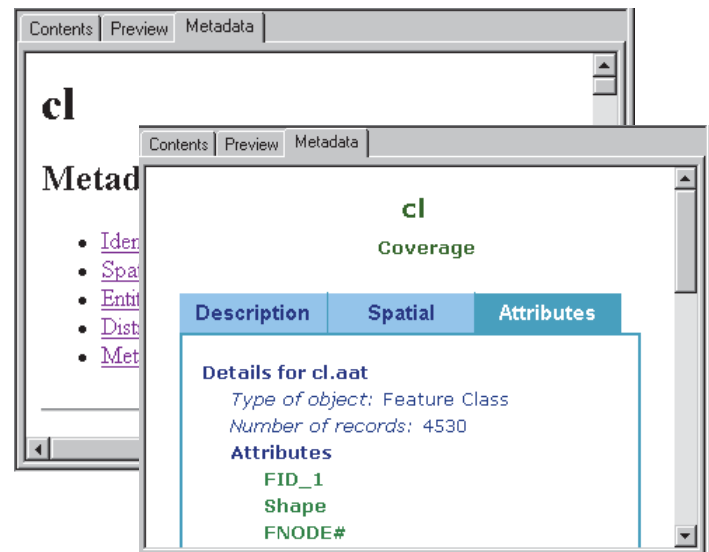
Contents | Preview | Metadata

cl

Metad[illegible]

- Iden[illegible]
- Spat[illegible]
- Entit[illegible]
- Dist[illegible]
- Met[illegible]

Contents | Preview | Metadata

cl

Coverage

| Description | Spatial | Attributes |
|---|---|---|

Details for cl.aat

*Type of object:* Feature Class

*Number of records:* 4530

Attributes

FID_1

Shape

FNODE#